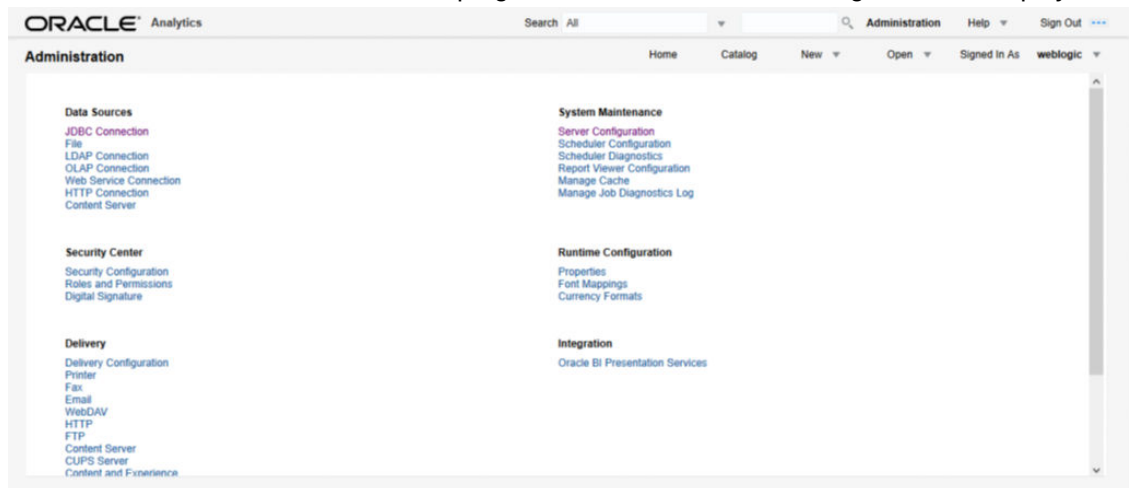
ORACLE® Analytics

Search All

Administration Help Sign Out

Administration

Home Catalog New Open Signed In As weblogic

Data Sources

JDBC Connection
File
LDAP Connection
OLAP Connection
Web Service Connection
HTTP Connection
Content Server

Security Center

Security Configuration
Roles and Permissions
Digital Signature

Delivery

Delivery Configuration
Printer
Fax
Email
WebDAV
HTTP
FTP
Content Server
CUPS Server
Content and Experience

System Maintenance

Server Configuration
Scheduler Configuration
Scheduler Diagnostics
Report Viewer Configuration
Manage Cache
Manage Job Diagnostics Log

Runtime Configuration

Properties
Font Mappings
Currency Formats

Integration

Oracle BI Presentation Services